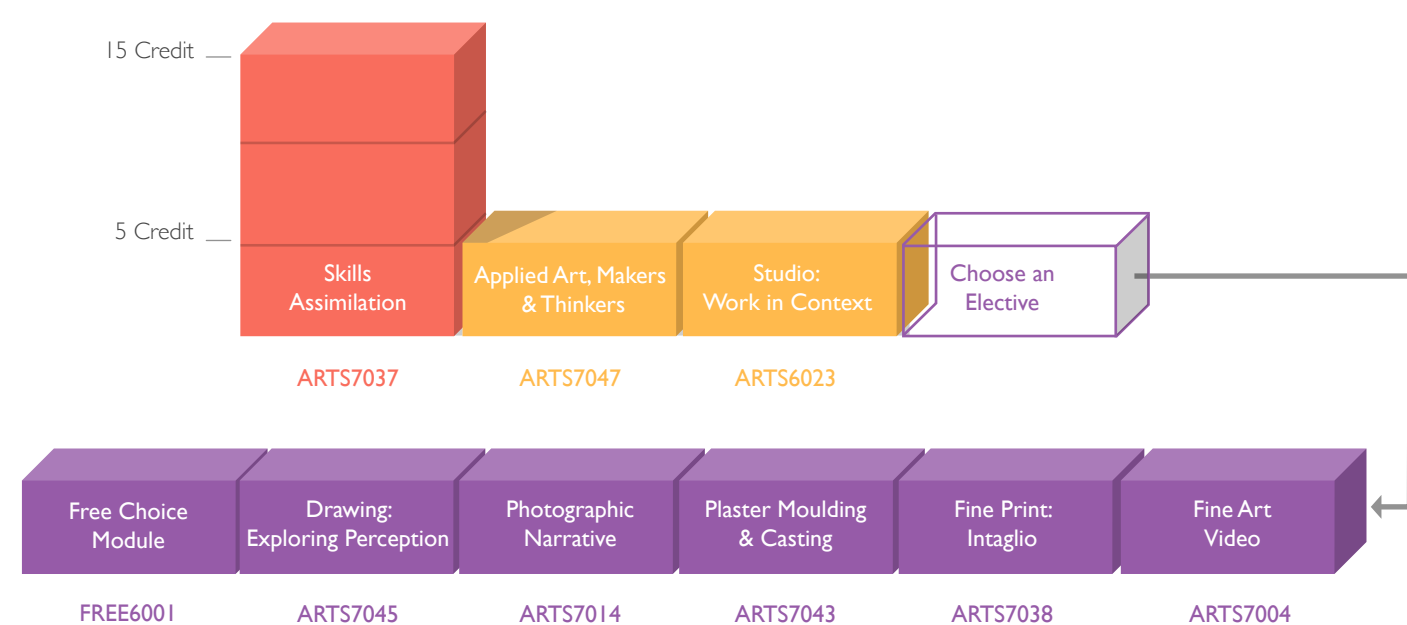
15 Credit

5 Credit

Skills Assimilation

ARTS7037

Applied Art, Makers & Thinkers

ARTS7047

Studio: Work in Context

ARTS6023

Choose an Elective

Free Choice Module

FREE6001

Drawing: Exploring Perception

ARTS7045

Photographic Narrative

ARTS7014

Plaster Moulding & Casting

ARTS7043

Fine Print: Intaglio

ARTS7038

Fine Art Video

ARTS7004